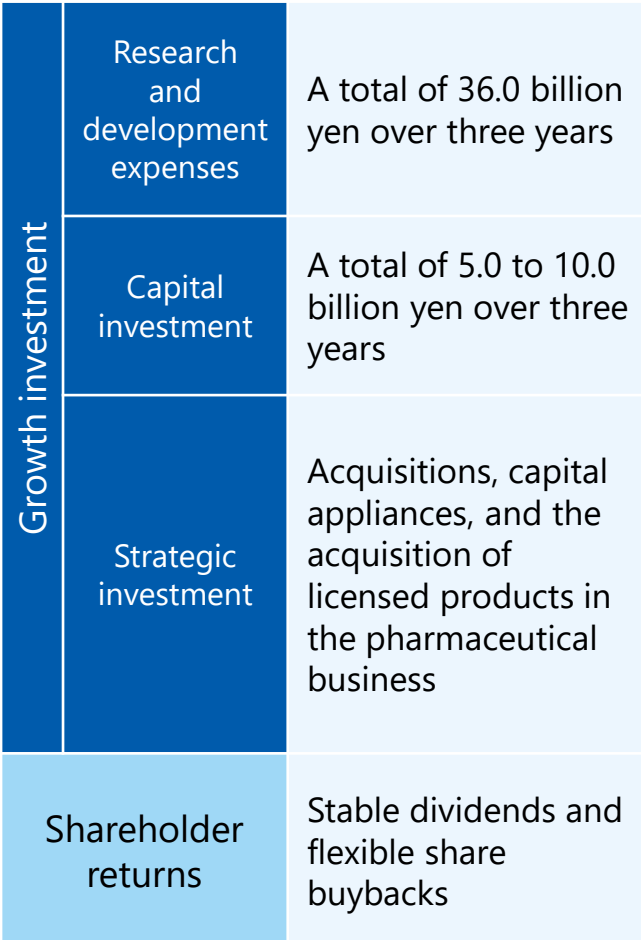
| Growth investment | Research and development expenses | A total of 36.0 billion yen over three years |
|---|---|---|
| | Capital investment | A total of 5.0 to 10.0 billion yen over three years |
| | Strategic investment | Acquisitions, capital appliances, and the acquisition of licensed products in the pharmaceutical business |
| Shareholder returns | | Stable dividends and flexible share buybacks |